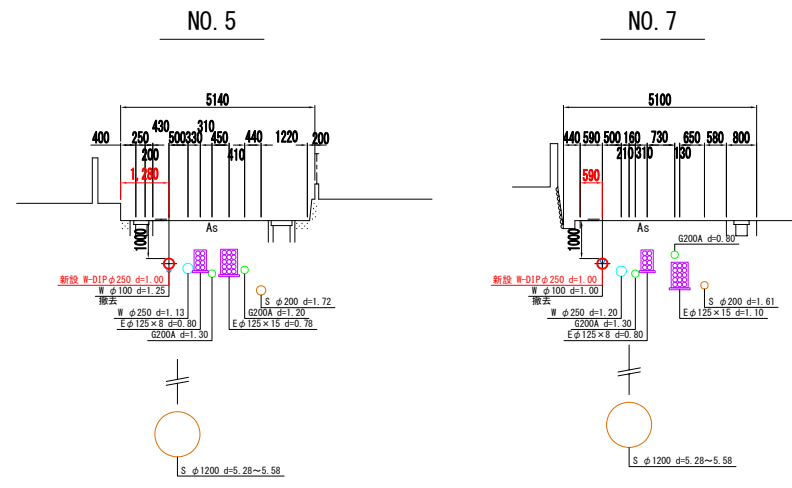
NO. 5

5140

400 250 430 500 330 310 450 440 1220 200

200 410

1, 280

As

1000

新設 W-DIP $\phi$250 d=1.00
W $\phi$100 d=1.25
撤去
W $\phi$250 d=1.13
E $\phi$125×8 d=0.80
G200A d=1.30
S $\phi$200 d=1.72
G200A d=1.20
E $\phi$125×15 d=0.78

S $\phi$1200 d=5.28～5.58

NO. 7

5100

440 590 500 160 730 650 580 800

210 310 130

590

As

1000

G200A d=0.80
新設 W-DIP $\phi$250 d=1.00
W $\phi$100 d=1.00
撤去
W $\phi$250 d=1.20
G200A d=1.30
E $\phi$125×8 d=0.80
S $\phi$200 d=1.61
E $\phi$125×15 d=1.10

S $\phi$1200 d=5.28～5.58